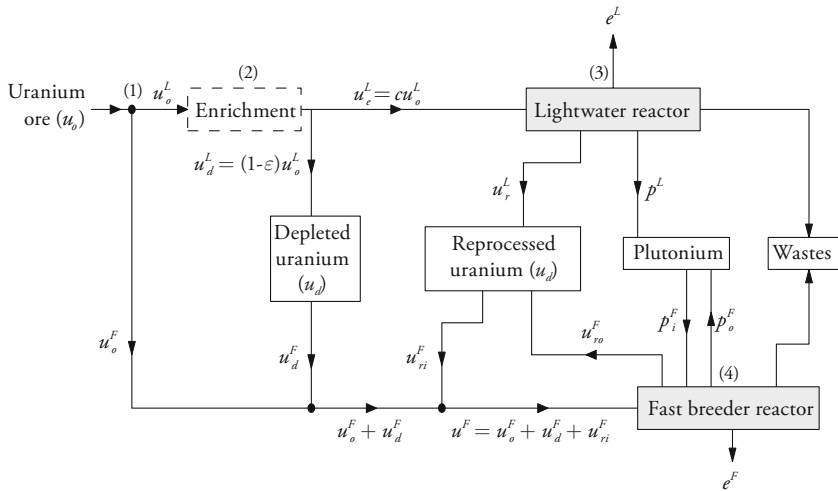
Uranium ore ($u_o$)

(1)

$u_o^L$

(2)

Enrichment

$u_e^L = cu_o^L$

$e^L$

(3)

Lightwater reactor

$u_d^L = (1\text{-}\varepsilon)u_o^L$

$u_r^L$

$p^L$

Depleted uranium ($u_d$)

Reprocessed uranium ($u_d$)

Plutonium

Wastes

$u_o^F$

$p_i^F$

$p_o^F$

$u_{ro}^F$

$u_d^F$

$u_{ri}^F$

(4)

Fast breeder reactor

$u_o^F + u_d^F$

$u^F = u_o^F + u_d^F + u_{ri}^F$

$e^F$